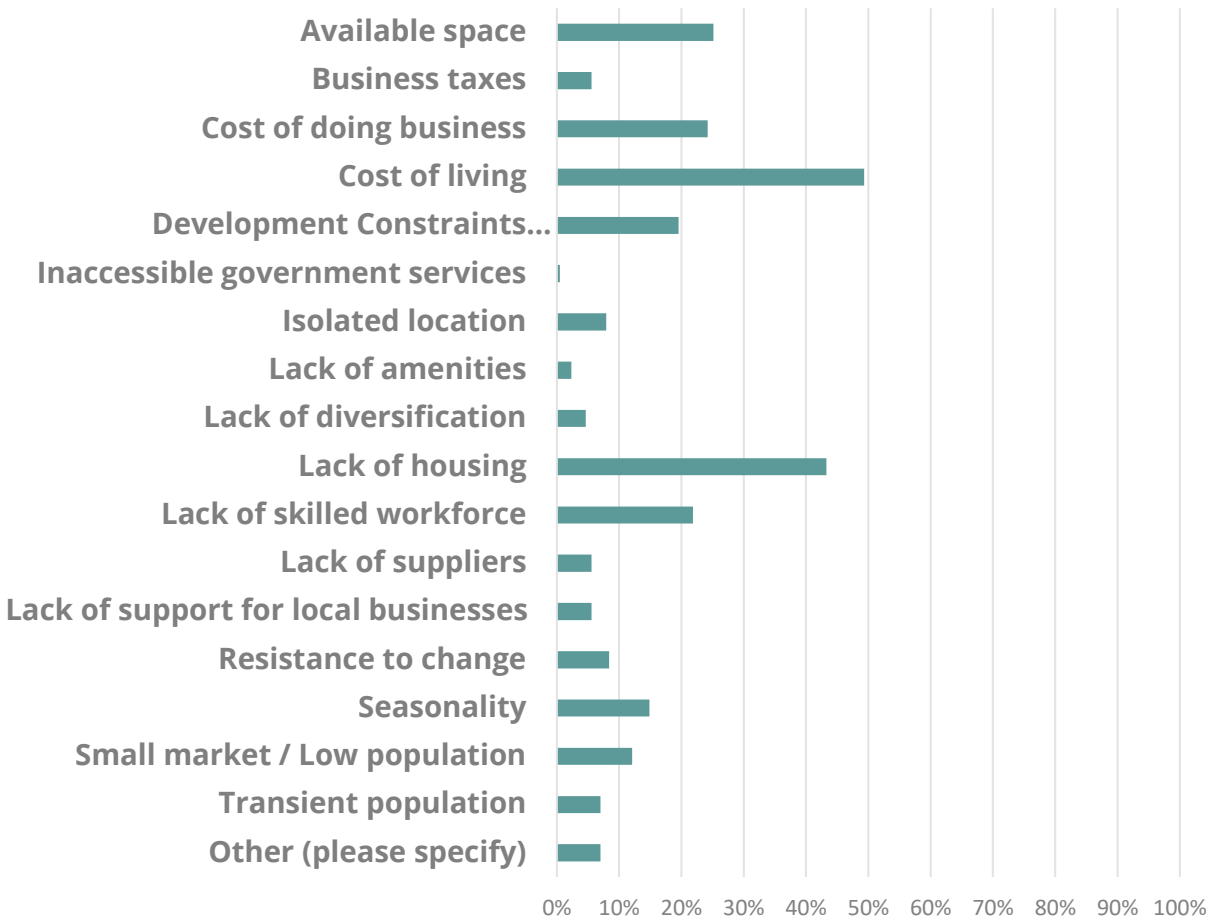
Available space
Business taxes
Cost of doing business
Cost of living
Development Constraints...
Inaccessible government services
Isolated location
Lack of amenities
Lack of diversification
Lack of housing
Lack of skilled workforce
Lack of suppliers
Lack of support for local businesses
Resistance to change
Seasonality
Small market / Low population
Transient population
Other (please specify)

0% 10% 20% 30% 40% 50% 60% 70% 80% 90% 100%